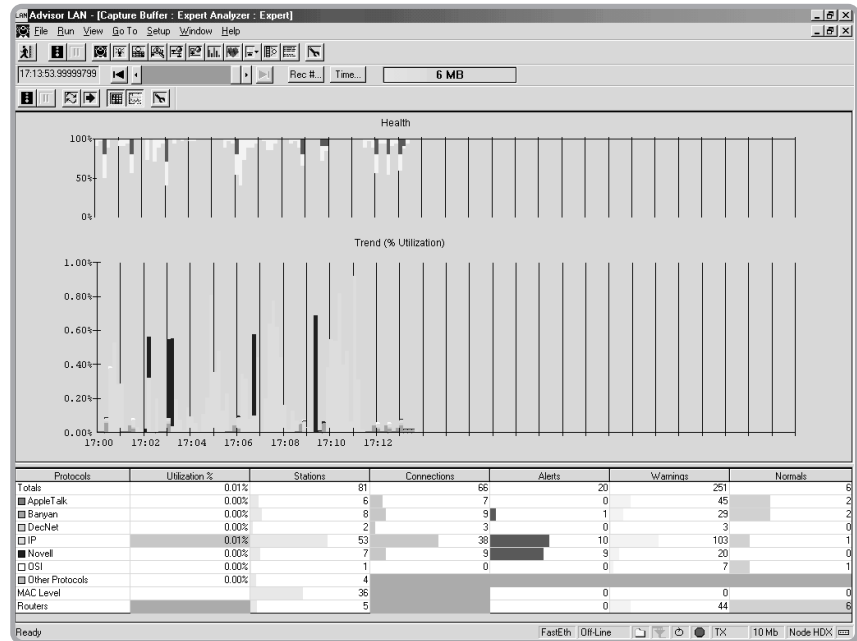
Advisor LAN - [Capture Buffer : Expert Analyzer : Expert]

File Run View Go To Setup Window Help

17:13:53.99999799 Rec #... Time... 6 MB

Health

100%

50%

0%

Trend (% Utilization)

1.00%

0.80%

0.60%

0.40%

0.20%

0.00%

17:00 17:02 17:04 17:06 17:08 17:10 17:12

| Protocols | Utilization % | Stations | Connections | Alerts | Warnings | Normals |
|---|---|---|---|---|---|---|
| Totals | 0.01% | 81 | 66 | 20 | 251 | 6 |
| AppleTalk | 0.00% | 6 | 7 | 0 | 45 | 2 |
| Banyan | 0.00% | 8 | 9 | 1 | 29 | 2 |
| DecNet | 0.00% | 2 | 3 | 0 | 3 | 0 |
| IP | 0.01% | 53 | 38 | 10 | 103 | 1 |
| Novell | 0.00% | 7 | 9 | 9 | 20 | 0 |
| OSI | 0.00% | 1 | 0 | 0 | 7 | 1 |
| Other Protocols | 0.00% | 4 | | | | |
| MAC Level | | 36 | | 0 | 0 | 0 |
| Routers | | 5 | | 0 | 44 | 6 |

Ready FastEth Off-Line TX 10 Mb Node HDX